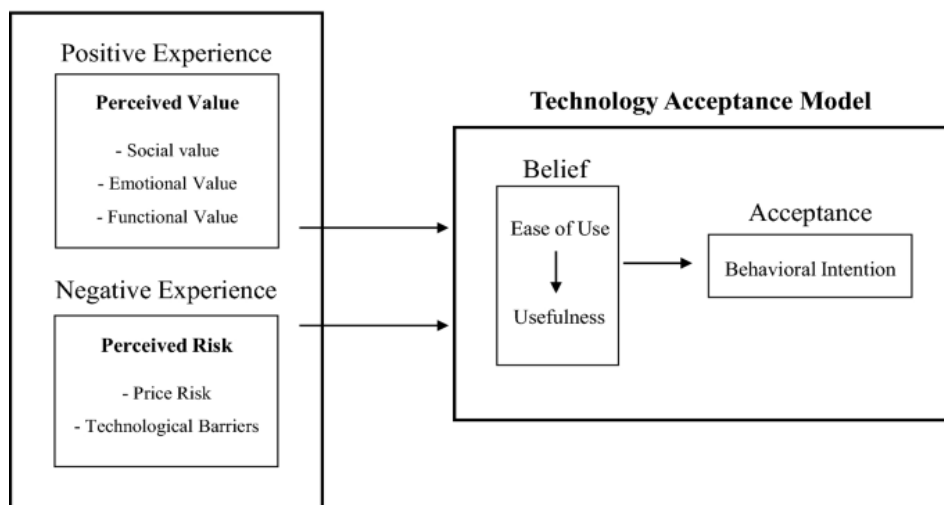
Positive Experience

**Perceived Value**

- Social value
- Emotional Value
- Functional Value

Negative Experience

**Perceived Risk**

- Price Risk
- Technological Barriers

**Technology Acceptance Model**

Belief

Ease of Use

Usefulness

Acceptance

Behavioral Intention